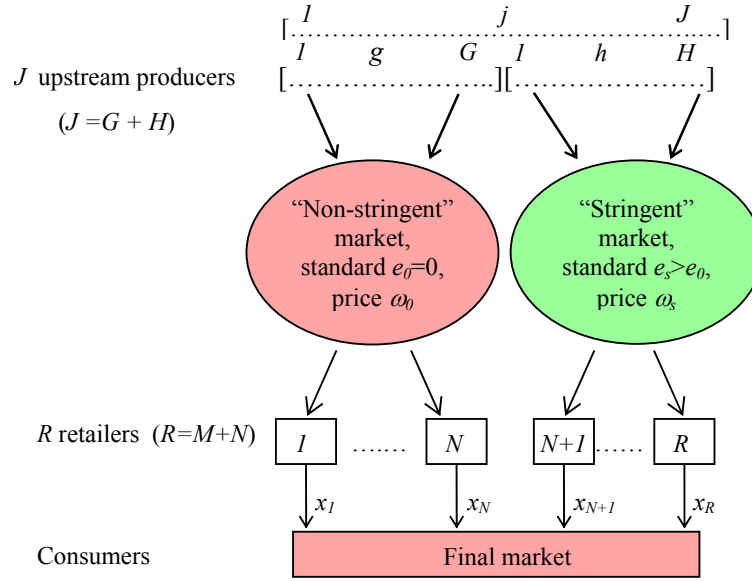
[ 1 ……………………………… j ……………………………… J ]
1 g G 1 h H
$J$ upstream producers [………………….][………………]
($J = G + H$)

“Non-stringent” market, standard $e_0$=0, price $\omega_0$

“Stringent” market, standard $e_s$>$e_0$, price $\omega_s$

$R$ retailers ($R$=$M$+$N$)

1 ……. N N+1 …… R

$x_1$ $x_N$ $x_{N+1}$ $x_R$

Consumers

Final market